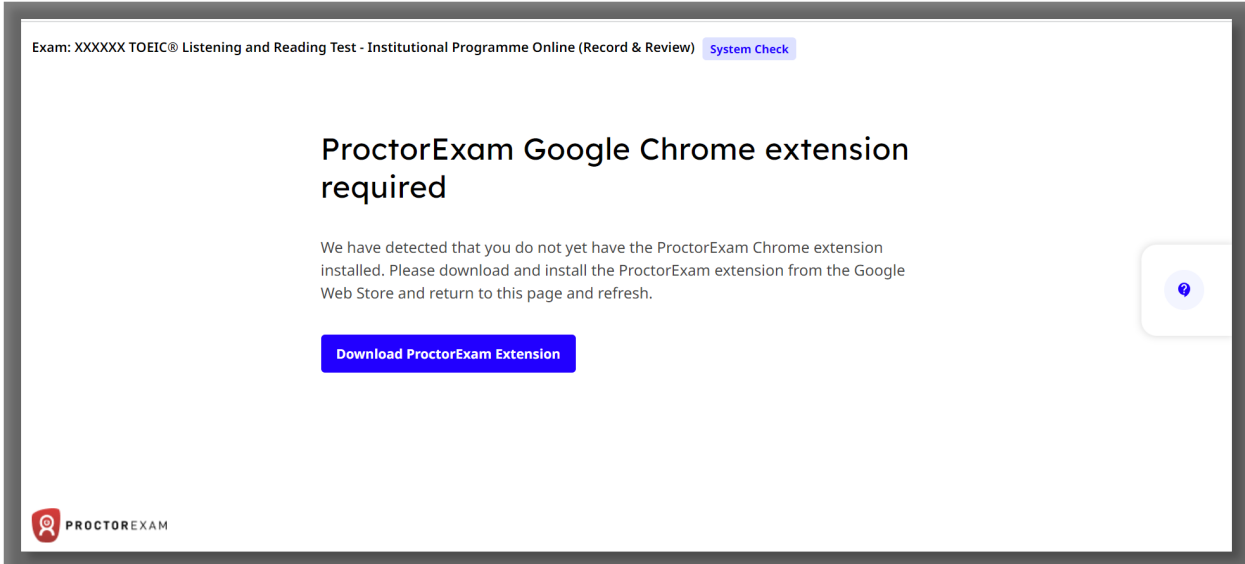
Exam: XXXXXX TOEIC® Listening and Reading Test - Institutional Programme Online (Record & Review) System Check

ProctorExam Google Chrome extension required

We have detected that you do not yet have the ProctorExam Chrome extension installed. Please download and install the ProctorExam extension from the Google Web Store and return to this page and refresh.

Download ProctorExam Extension

PROCTOREXAM